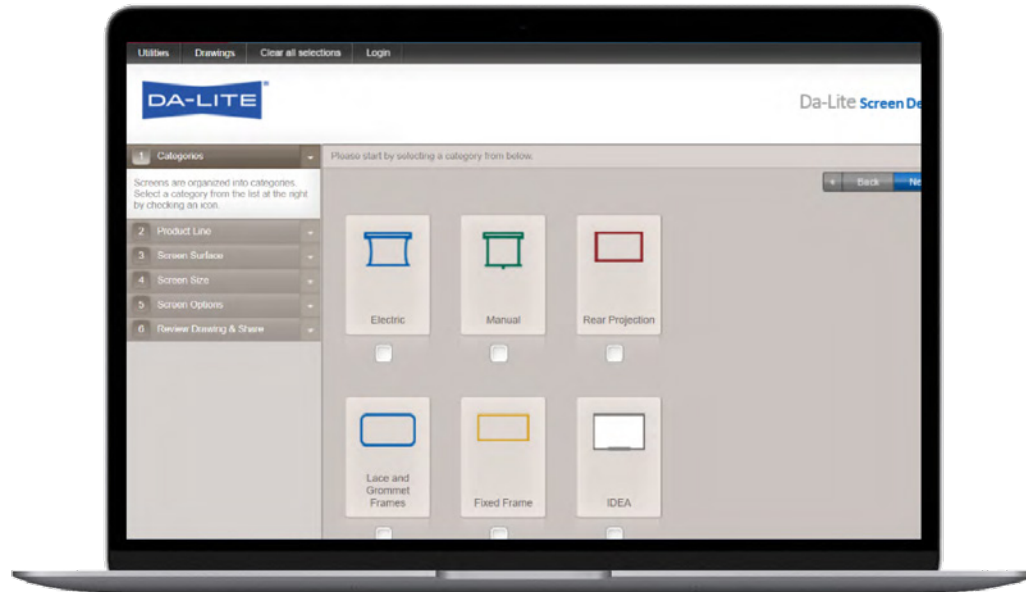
Utilities Drawings Clear all selections Login

DA-LITE®

Da-Lite Screen De

1 Categories

Screens are organized into categories. Select a category from the list at the right by checking an icon.

2 Product Line

3 Screen Surface

4 Screen Size

5 Screen Options

6 Review Drawing & Share

Please start by selecting a category from below.

Back Ne

Electric

Manual

Rear Projection

Lace and Grommet Frames

Fixed Frame

IDEA